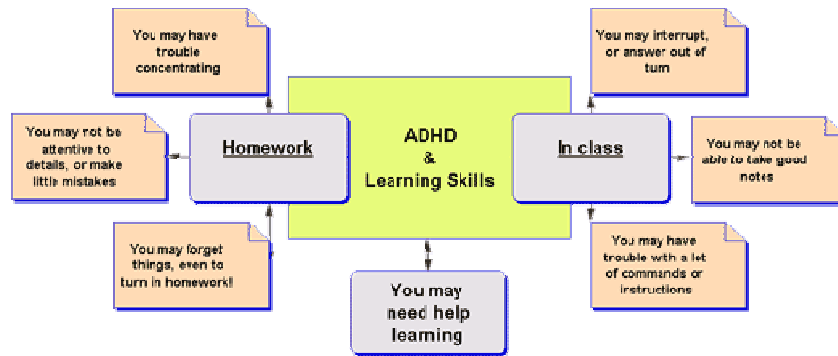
You may have trouble concentrating

You may interrupt, or answer out of turn

You may not be attentive to details, or make little mistakes

Homework

ADHD
&
Learning Skills

In class

You may not be able to take good notes

You may forget things, even to turn in homework!

You may need help learning

You may have trouble with a lot of commands or instructions